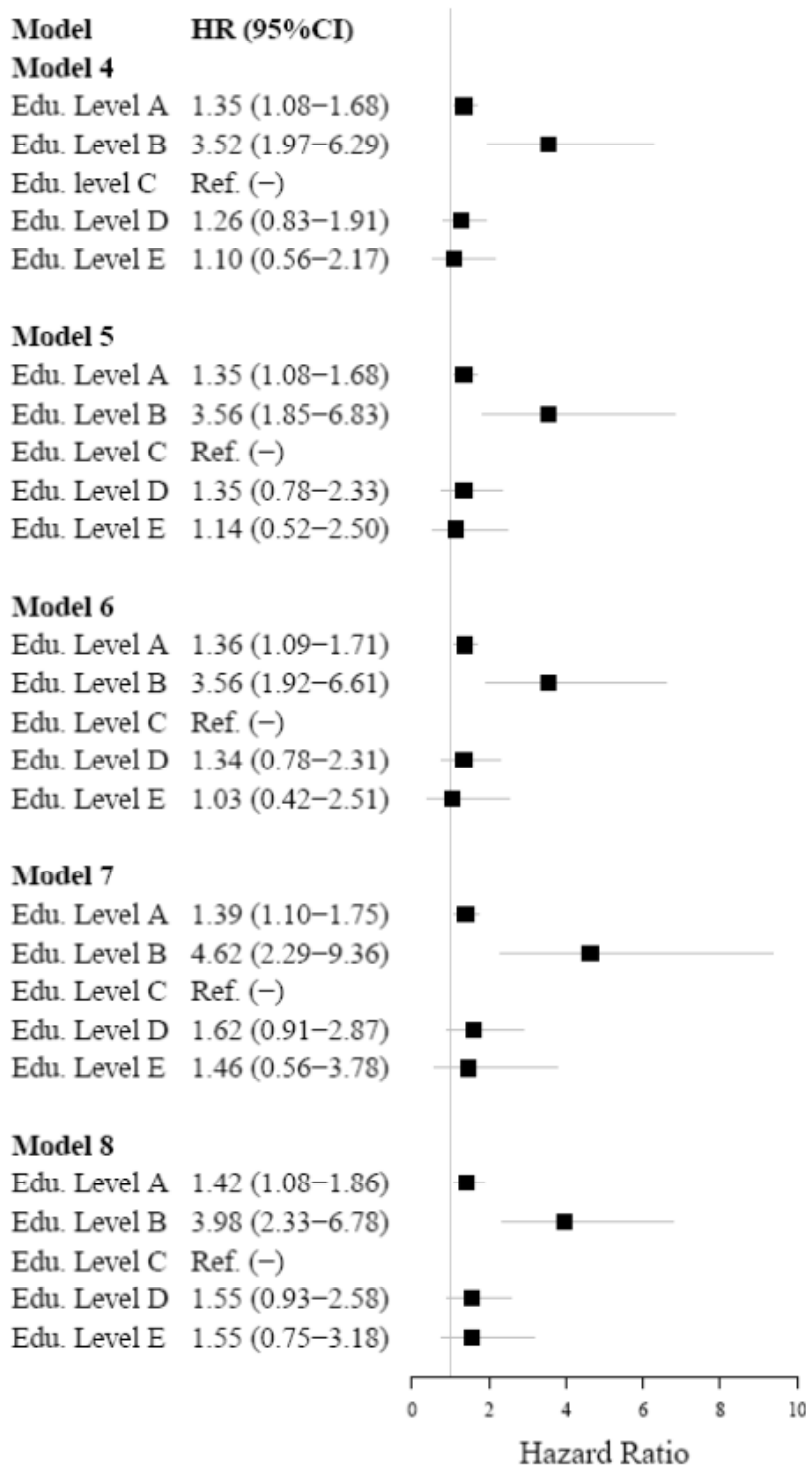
| Model | HR (95%CI) |
|---|---|
| **Model 4** | |
| Edu. Level A | 1.35 (1.08−1.68) |
| Edu. Level B | 3.52 (1.97−6.29) |
| Edu. level C | Ref. (−) |
| Edu. Level D | 1.26 (0.83−1.91) |
| Edu. Level E | 1.10 (0.56−2.17) |
| **Model 5** | |
| Edu. Level A | 1.35 (1.08−1.68) |
| Edu. Level B | 3.56 (1.85−6.83) |
| Edu. Level C | Ref. (−) |
| Edu. Level D | 1.35 (0.78−2.33) |
| Edu. Level E | 1.14 (0.52−2.50) |
| **Model 6** | |
| Edu. Level A | 1.36 (1.09−1.71) |
| Edu. Level B | 3.56 (1.92−6.61) |
| Edu. Level C | Ref. (−) |
| Edu. Level D | 1.34 (0.78−2.31) |
| Edu. Level E | 1.03 (0.42−2.51) |
| **Model 7** | |
| Edu. Level A | 1.39 (1.10−1.75) |
| Edu. Level B | 4.62 (2.29−9.36) |
| Edu. Level C | Ref. (−) |
| Edu. Level D | 1.62 (0.91−2.87) |
| Edu. Level E | 1.46 (0.56−3.78) |
| **Model 8** | |
| Edu. Level A | 1.42 (1.08−1.86) |
| Edu. Level B | 3.98 (2.33−6.78) |
| Edu. Level C | Ref. (−) |
| Edu. Level D | 1.55 (0.93−2.58) |
| Edu. Level E | 1.55 (0.75−3.18) |

0 2 4 6 8 10

Hazard Ratio